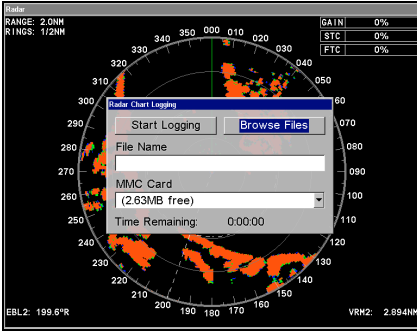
Radar

RANGE: 2.0NM
RINGS: 1/2NM

| GAIN | 0% |
|---|---|
| STC | 0% |
| FTC | 0% |

340 350 000 010 020
330
320
310
300
290
280
270
260
250
240
230
220 210 200 190 180 170 160 150 140
060
070
080
090
100
110
120
130

Radar Chart Logging

Start Logging

Browse Files

File Name

MMC Card

(2.63MB free)

Time Remaining: 0:00:00

EBL2: 199.6°R

VRM2: 2.894NM